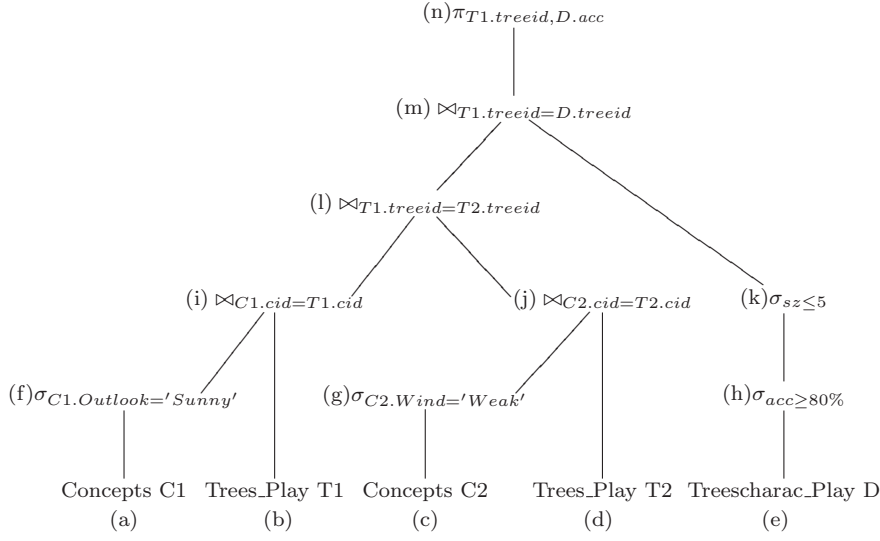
(n)$\pi_{T1.treeid,D.acc}$

(m) $\bowtie_{T1.treeid=D.treeid}$

(l) $\bowtie_{T1.treeid=T2.treeid}$

(i) $\bowtie_{C1.cid=T1.cid}$

(j) $\bowtie_{C2.cid=T2.cid}$

(k)$\sigma_{sz\leq 5}$

(f)$\sigma_{C1.Outlook='Sunny'}$

(g)$\sigma_{C2.Wind='Weak'}$

(h)$\sigma_{acc\geq 80\%}$

Concepts C1
(a)

Trees_Play T1
(b)

Concepts C2
(c)

Trees_Play T2
(d)

Treescharac_Play D
(e)